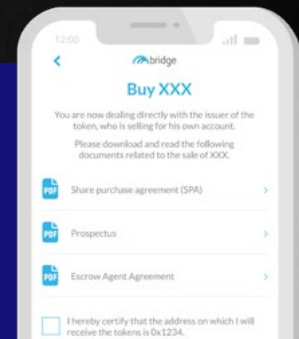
12:00

bridge

Buy XXX

You are now dealing directly with the issuer of the token, who is selling for his own account.

Please download and read the following documents related to the sale of XXX.

PDF Share purchase agreement (SPA)

PDF Prospectus

PDF Escrow Agent Agreement

I hereby certify that the address on which I will receive the tokens is 0x1234.